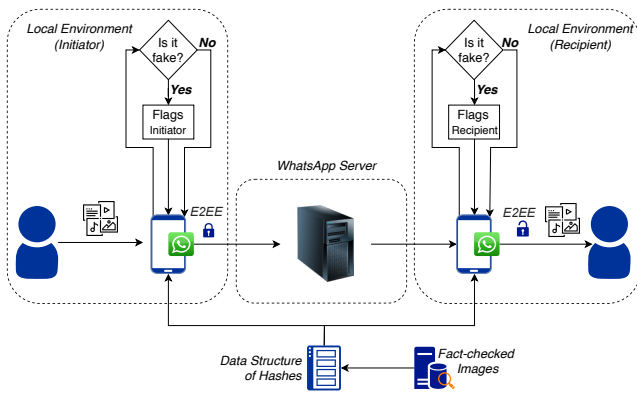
Local Environment (Initiator)

Is it fake?

No

Yes

Flags Initiator

E2EE

WhatsApp Server

Local Environment (Recipient)

Is it fake?

No

Yes

Flags Recipient

E2EE

Data Structure of Hashes

Fact-checked Images